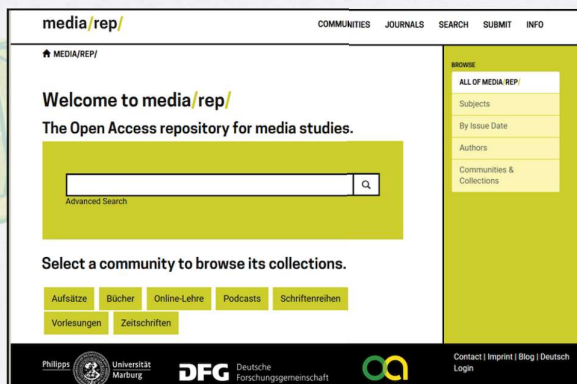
media/rep/

COMMUNITIES JOURNALS SEARCH SUBMIT INFO

MEDIA/REP/

Welcome to media/rep/

The Open Access repository for media studies.

Advanced Search

Select a community to browse its collections.

Aufsätze Bücher Online-Lehre Podcasts Schriftenreihen Vorlesungen Zeitschriften

BROWSE

ALL OF MEDIA/REP/

Subjects

By Issue Date

Authors

Communities & Collections

Philipps Universität Marburg

DFG Deutsche Forschungsgemeinschaft

Contact | Imprint | Blog | Deutsch

Login